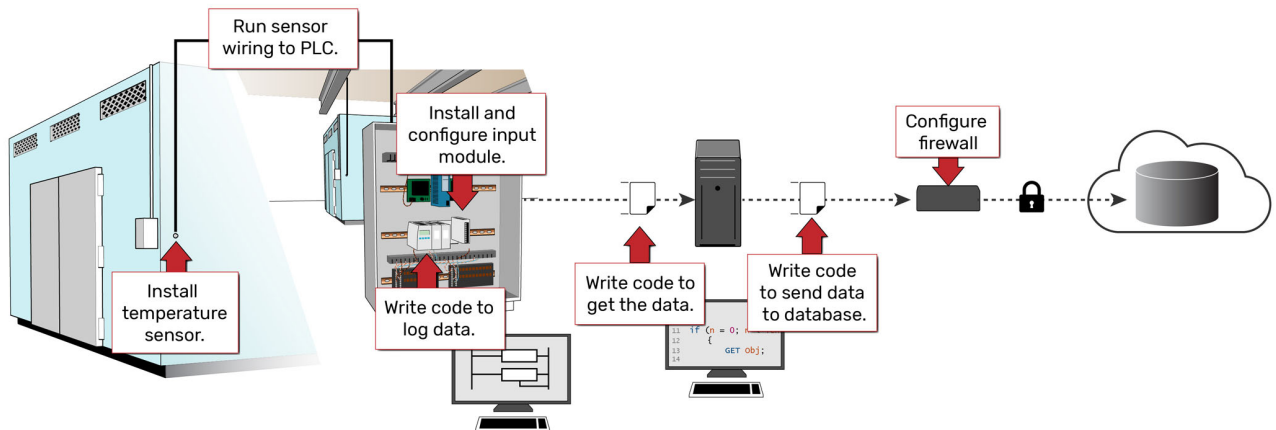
Run sensor wiring to PLC.

Install and configure input module.

Configure firewall

Install temperature sensor.

Write code to log data.

Write code to get the data.

Write code to send data to database.

11 if (n = 0; n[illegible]
12 {
13 GET Obj;
14